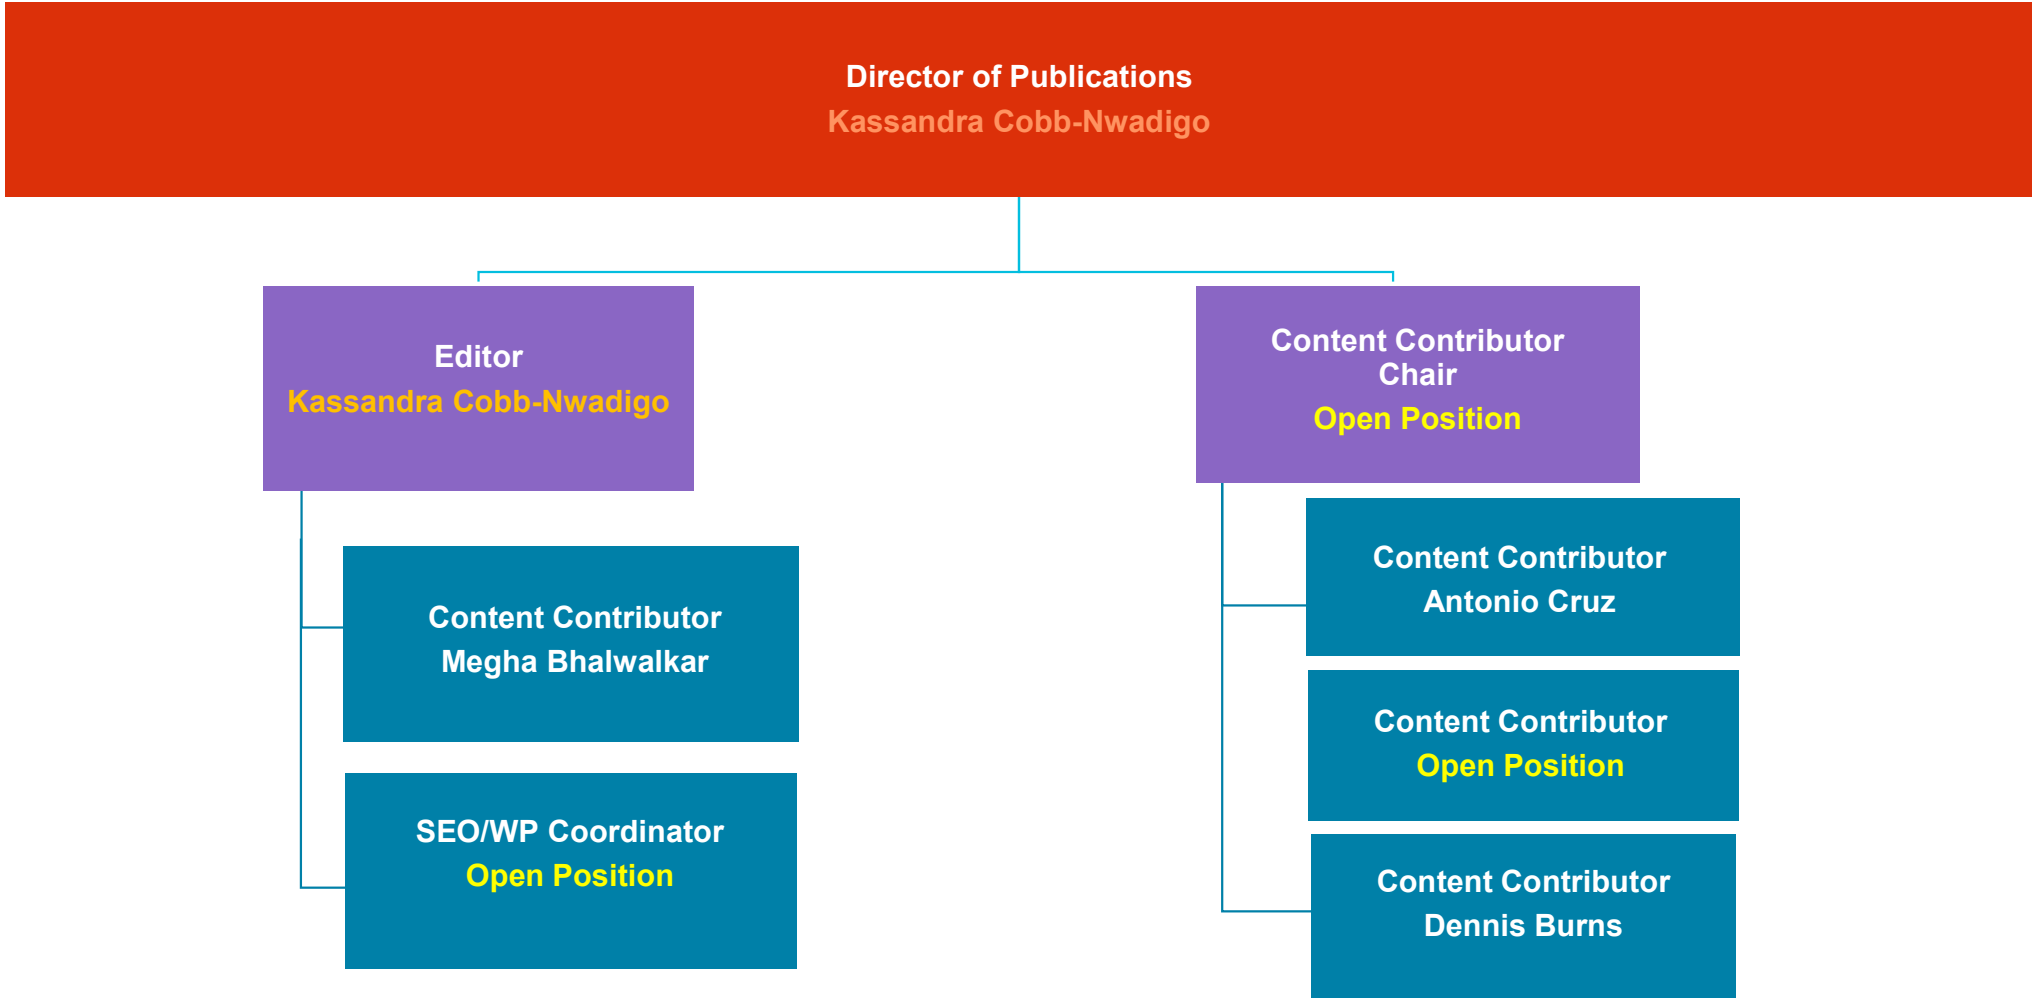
Director of Publications
Kassandra Cobb-Nwadigo

Editor
Kassandra Cobb-Nwadigo

Content Contributor
Megha Bhalwalkar

SEO/WP Coordinator
Open Position

Content Contributor Chair
Open Position

Content Contributor
Antonio Cruz

Content Contributor
Open Position

Content Contributor
Dennis Burns